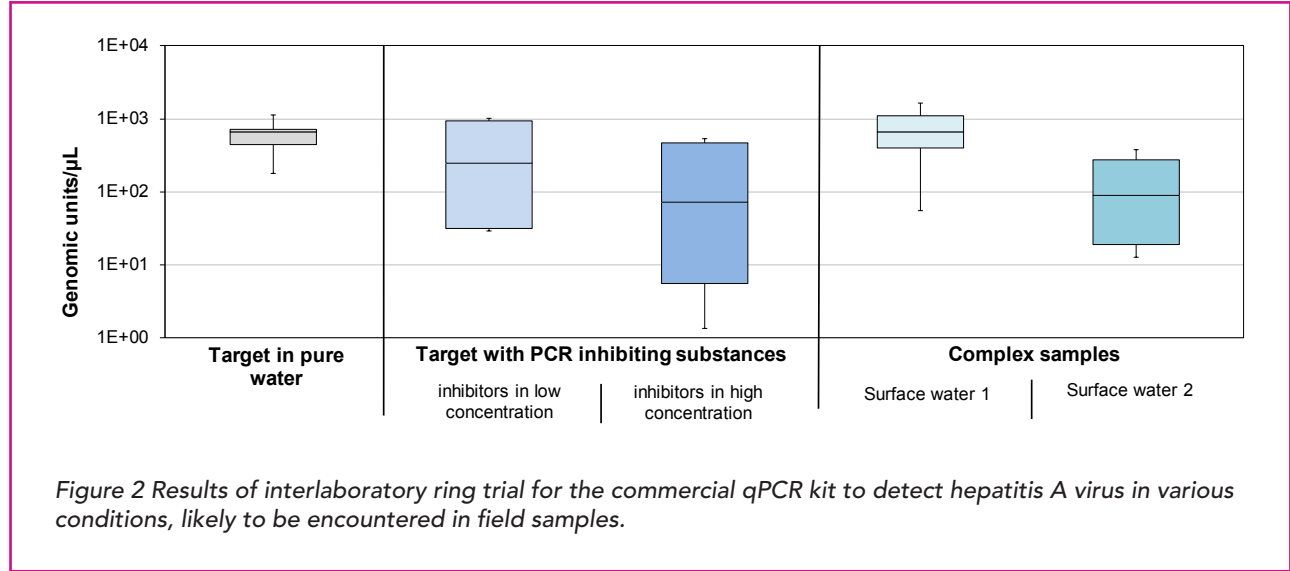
1E+04
1E+03
1E+02
1E+01
1E+00

Genomic units/µL

Target in pure water

Target with PCR inhibiting substances

inhibitors in low concentration

inhibitors in high concentration

Complex samples

Surface water 1

Surface water 2

Figure 2 Results of interlaboratory ring trial for the commercial qPCR kit to detect hepatitis A virus in various conditions, likely to be encountered in field samples.